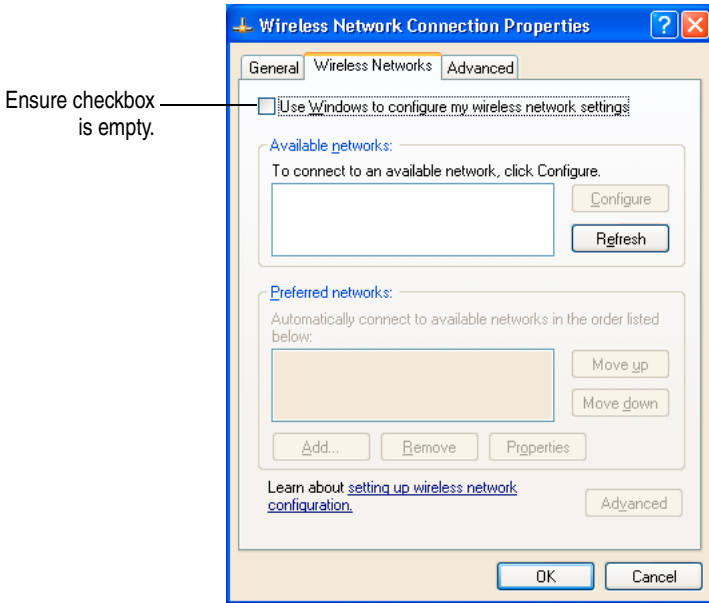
Ensure checkbox is empty.

Wireless Network Connection Properties

? X

General | Wireless Networks | Advanced

Use Windows to configure my wireless network settings

Available networks:

To connect to an available network, click Configure.

Configure

Refresh

Preferred networks:

Automatically connect to available networks in the order listed below:

Move up

Move down

Add...

Remove

Properties

Learn about setting up wireless network configuration.

Advanced

OK

Cancel